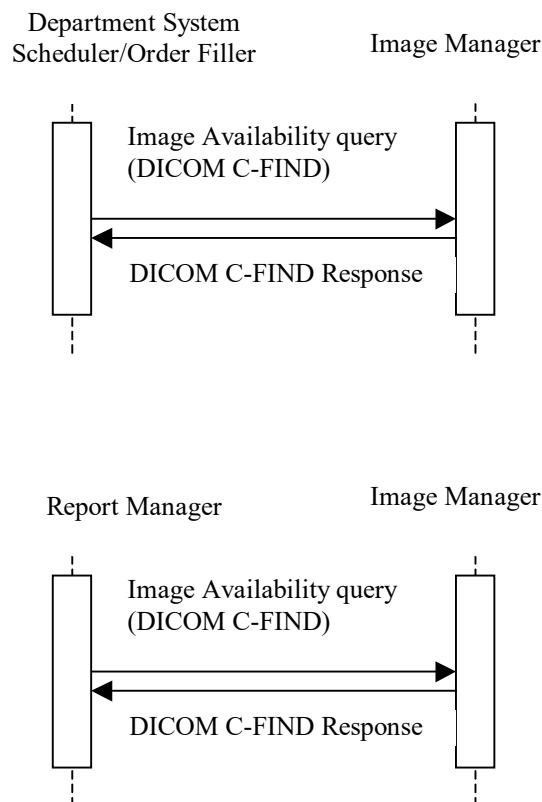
Department System Scheduler/Order Filler

Image Manager

Image Availability query (DICOM C-FIND)

DICOM C-FIND Response

Report Manager

Image Manager

Image Availability query (DICOM C-FIND)

DICOM C-FIND Response